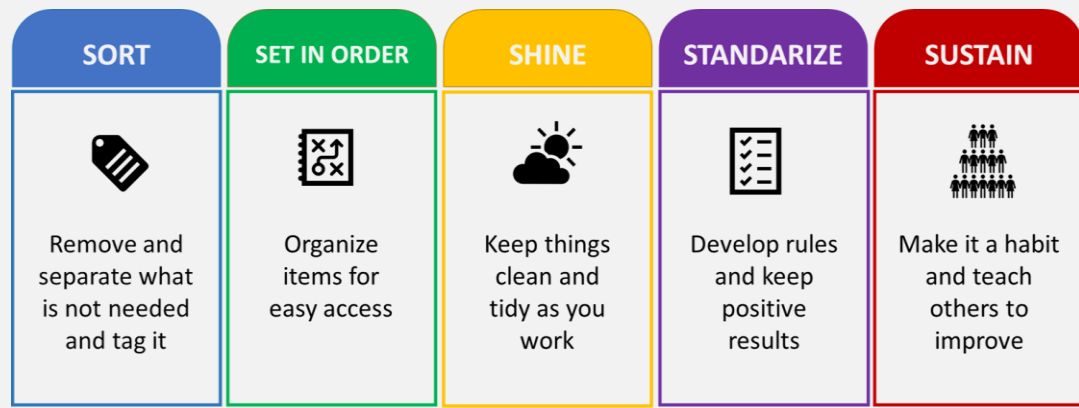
SORT

Remove and separate what is not needed and tag it

SET IN ORDER

Organize items for easy access

SHINE

Keep things clean and tidy as you work

STANDARIZE

Develop rules and keep positive results

SUSTAIN

Make it a habit and teach others to improve